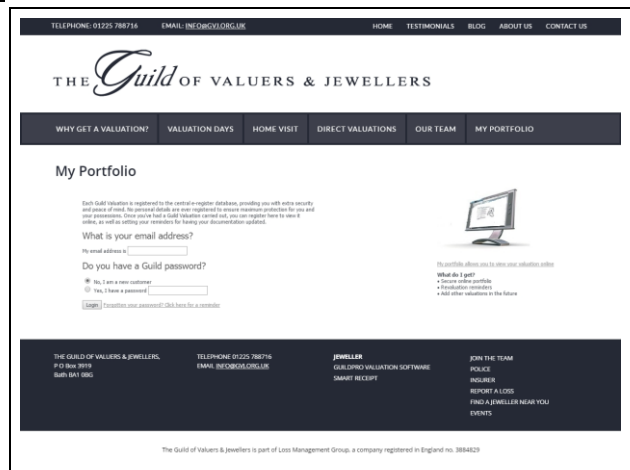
TELEPHONE: 01225 788716 EMAIL: INFO@GVJ.ORG.UK

HOME TESTIMONIALS BLOG ABOUT US CONTACT US

THE Guild OF VALUERS & JEWELLERS

WHY GET A VALUATION? VALUATION DAYS HOME VISIT DIRECT VALUATIONS OUR TEAM MY PORTFOLIO

My Portfolio

Each Guild Valuation is registered to the central e-register database, providing you with extra security and peace of mind. No personal details are ever registered to ensure maximum protection for you and your possessions. Once you've had a Guild Valuation carried out, you can register here to view it online, as well as setting your reminders for having your documentation updated.

What is your email address?

My email address is

Do you have a Guild password?

No, I am a new customer

Yes, I have a password

Login Forgotten your password? Click here for a reminder

My portfolio allows you to view your valuation online

What do I get?
• Secure online portfolio
• Revaluation reminders
• Add other valuations in the future

THE GUILD OF VALUERS & JEWELLERS,
P O Box 3919
Bath BA1 0BG

TELEPHONE 01225 788716
EMAIL INFO@GVJ.ORG.UK

JEWELLER
GUILDPRO VALUATION SOFTWARE
SMART RECEIPT

JOIN THE TEAM
POLICE
INSURER
REPORT A LOSS
FIND A JEWELLER NEAR YOU
EVENTS

The Guild of Valuers & Jewellers is part of Loss Management Group, a company registered in England no. 3884829